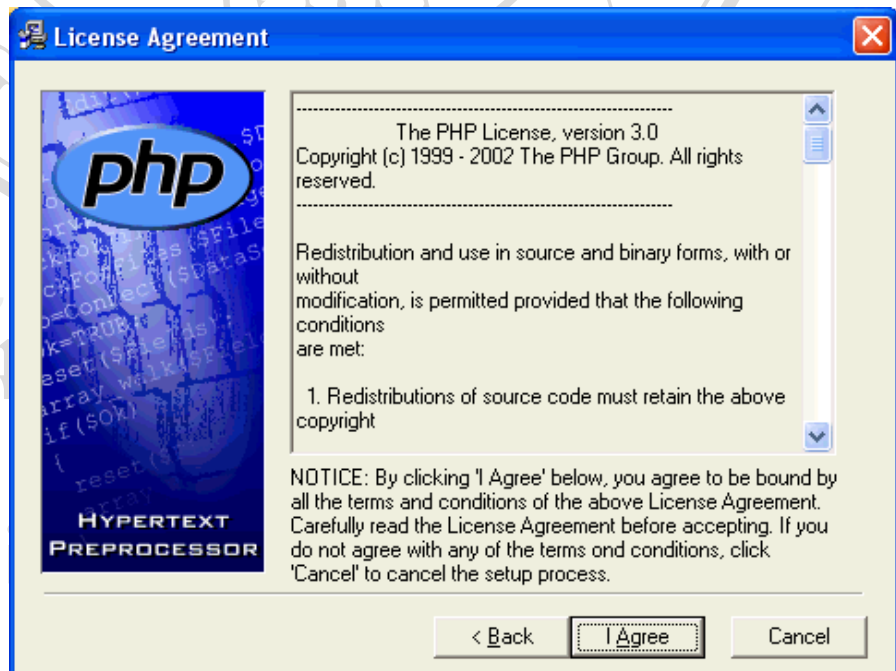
License Agreement

php

HYPERTEXT PREPROCESSOR

---------------------------------------------------------------------
The PHP License, version 3.0
Copyright (c) 1999 - 2002 The PHP Group. All rights reserved.
---------------------------------------------------------------------

Redistribution and use in source and binary forms, with or without
modification, is permitted provided that the following conditions
are met:

1. Redistributions of source code must retain the above copyright

NOTICE: By clicking 'I Agree' below, you agree to be bound by all the terms and conditions of the above License Agreement. Carefully read the License Agreement before accepting. If you do not agree with any of the terms ond conditions, click 'Cancel' to cancel the setup process.

< Back | I Agree | Cancel